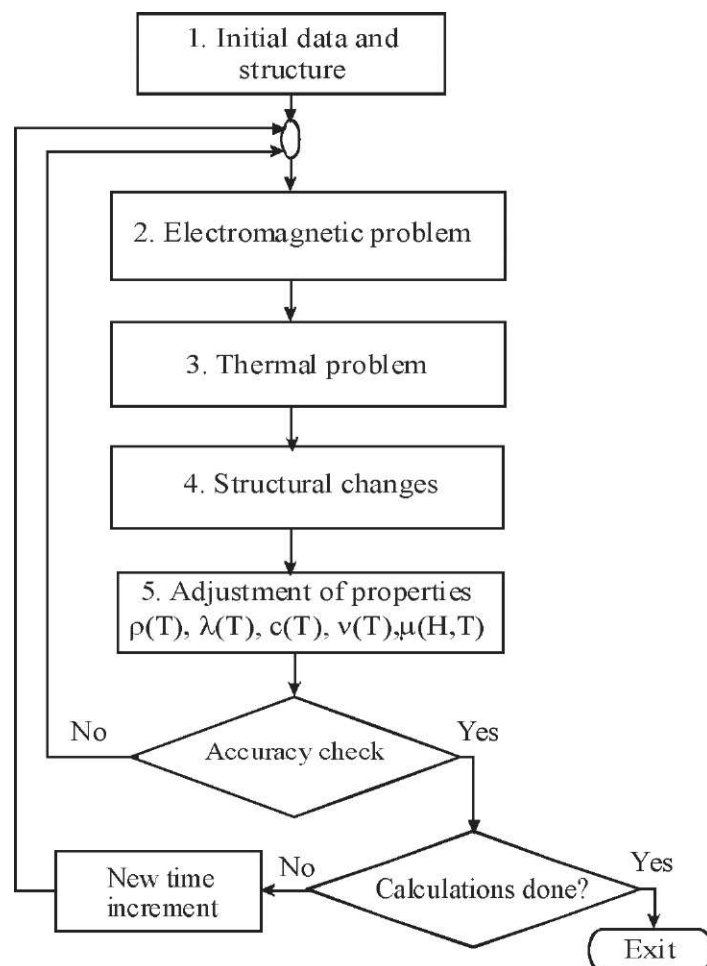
1. Initial data and structure

2. Electromagnetic problem

3. Thermal problem

4. Structural changes

5. Adjustment of properties $\rho(T)$, $\lambda(T)$, $c(T)$, $\nu(T)$, $\mu(H,T)$

No

Accuracy check

Yes

New time increment

No

Calculations done?

Yes

Exit